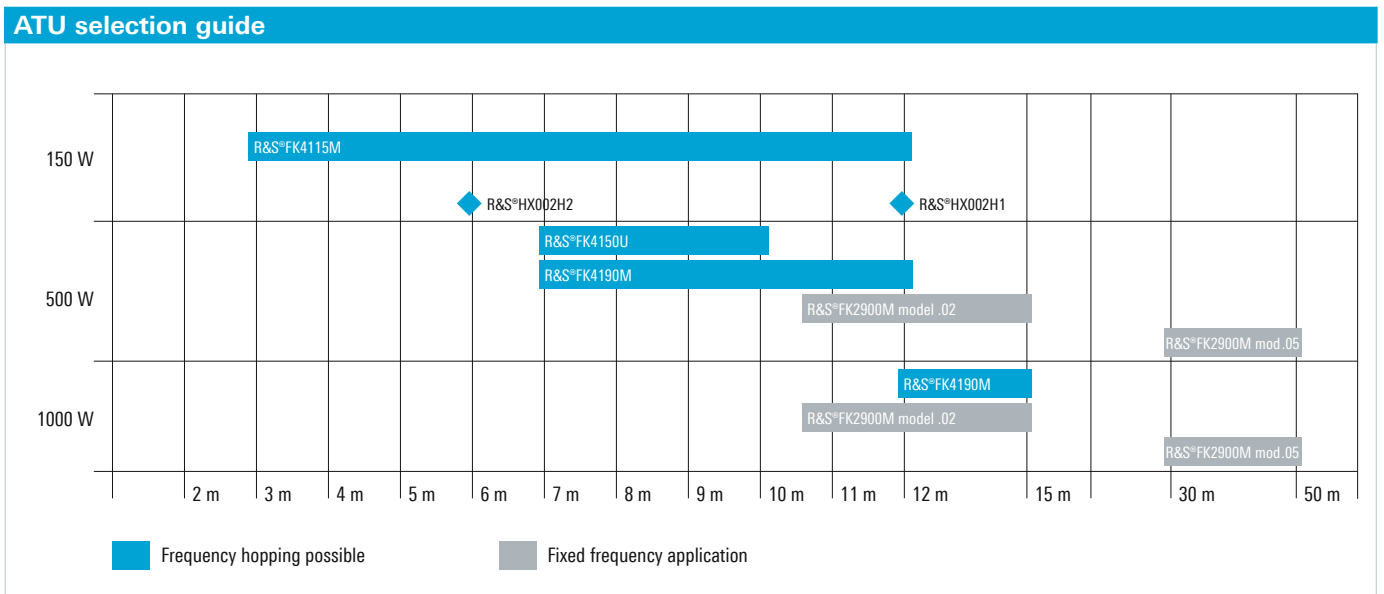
ATU selection guide

150 W
R&S®FK4115M
R&S®HX002H2
R&S®HX002H1

500 W
R&S®FK4150U
R&S®FK4190M
R&S®FK2900M model .02
R&S®FK2900M mod.05

1000 W
R&S®FK4190M
R&S®FK2900M model .02
R&S®FK2900M mod.05

2 m | 3 m | 4 m | 5 m | 6 m | 7 m | 8 m | 9 m | 10 m | 11 m | 12 m | 15 m | 30 m | 50 m

Frequency hopping possible
Fixed frequency application